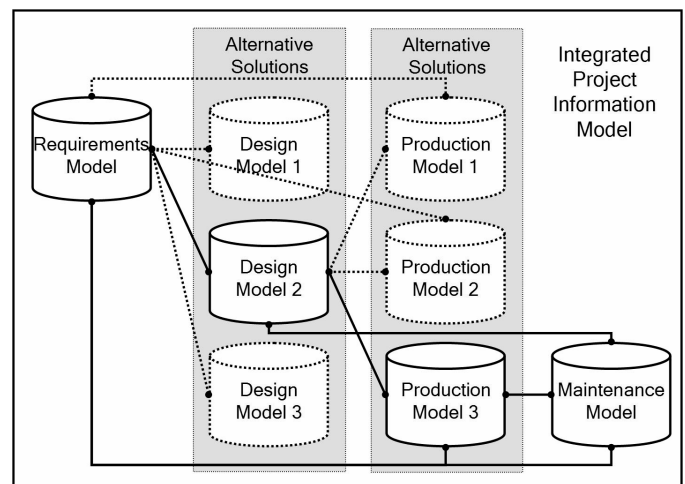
Alternative Solutions

Alternative Solutions

Integrated Project Information Model

Requirements Model

Design Model 1

Production Model 1

Design Model 2

Production Model 2

Design Model 3

Production Model 3

Maintenance Model